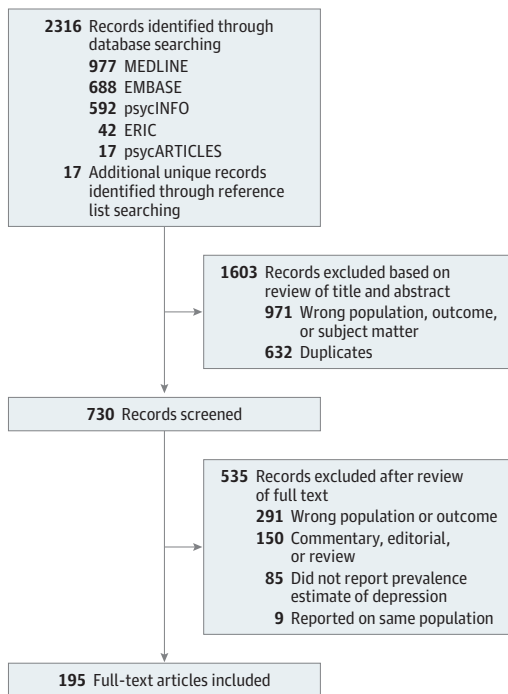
2316 Records identified through database searching
977 MEDLINE
688 EMBASE
592 psycINFO
42 ERIC
17 psycARTICLES
17 Additional unique records identified through reference list searching

1603 Records excluded based on review of title and abstract
971 Wrong population, outcome, or subject matter
632 Duplicates

730 Records screened

535 Records excluded after review of full text
291 Wrong population or outcome
150 Commentary, editorial, or review
85 Did not report prevalence estimate of depression
9 Reported on same population

195 Full-text articles included